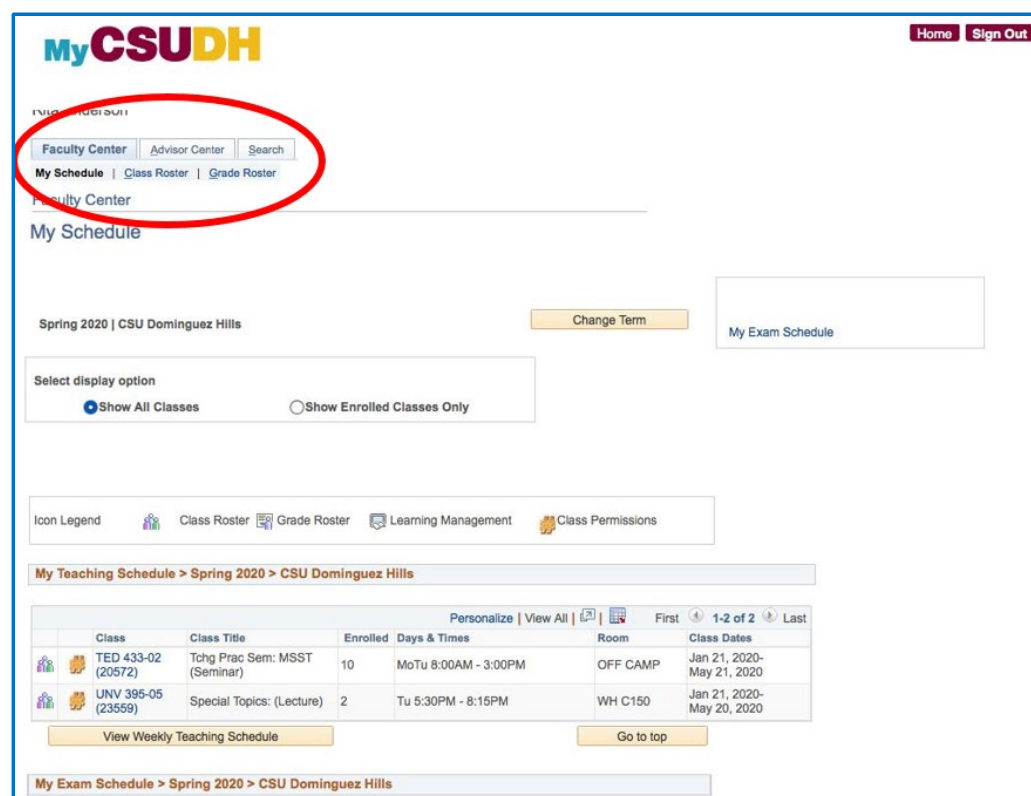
MyCSUDH

Home Sign Out

Rit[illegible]derson

Faculty Center | Advisor Center | Search

My Schedule | Class Roster | Grade Roster

F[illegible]ulty Center

My Schedule

Spring 2020 | CSU Dominguez Hills

Change Term

My Exam Schedule

Select display option

Show All Classes

Show Enrolled Classes Only

Icon Legend Class Roster Grade Roster Learning Management Class Permissions

My Teaching Schedule > Spring 2020 > CSU Dominguez Hills

Personalize | View All | First 1-2 of 2 Last

| | | Class | Class Title | Enrolled | Days & Times | Room | Class Dates |
|---|---|---|---|---|---|---|---|
| | | TED 433-02 (20572) | Tchg Prac Sem: MSST (Seminar) | 10 | MoTu 8:00AM - 3:00PM | OFF CAMP | Jan 21, 2020- May 21, 2020 |
| | | UNV 395-05 (23559) | Special Topics: (Lecture) | 2 | Tu 5:30PM - 8:15PM | WH C150 | Jan 21, 2020- May 20, 2020 |

View Weekly Teaching Schedule

Go to top

My Exam Schedule > Spring 2020 > CSU Dominguez Hills